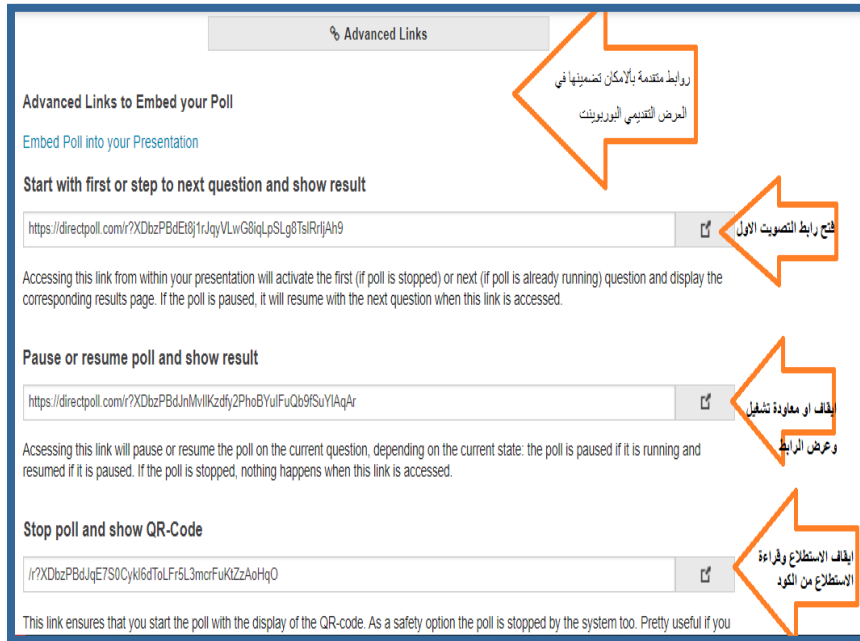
Advanced Links

روابط متقدمة بالامكان تضمينها في العرض التقديمي البوربوينت

Advanced Links to Embed your Poll

Embed Poll into your Presentation

Start with first or step to next question and show result

https://directpoll.com/r?XDbzPBdEt8j1rJqyVLwG8iqLpSLg8TslRrljAh9

فتح رابط التصويت الاول

Accessing this link from within your presentation will activate the first (if poll is stopped) or next (if poll is already running) question and display the corresponding results page. If the poll is paused, it will resume with the next question when this link is accessed.

Pause or resume poll and show result

https://directpoll.com/r?XDbzPBdJnMvllKzdfy2PhoBYulFuQb9fSuYIAqAr

ايقاف او معاودة تشغيل وعرض الرابط

Acsessing this link will pause or resume the poll on the current question, depending on the current state: the poll is paused if it is running and resumed if it is paused. If the poll is stopped, nothing happens when this link is accessed.

Stop poll and show QR-Code

/r?XDbzPBdJqE7S0Cykl6dToLFr5L3mcrFuKtZzAoHqO

ايقاف الاستطلاع وقراءة الاستطلاع من الكود

This link ensures that you start the poll with the display of the QR-code. As a safety option the poll is stopped by the system too. Pretty useful if you